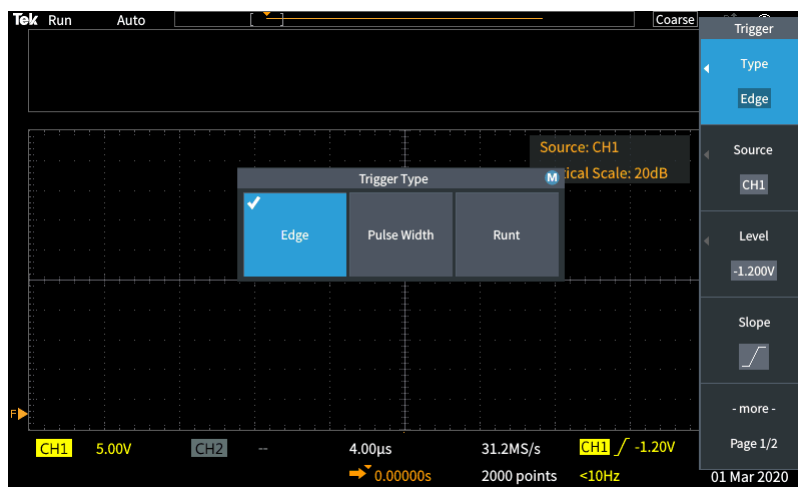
Tek Run Auto

Coarse

Trigger

Type

Edge

Source

CH1

Level

-1.200V

Slope

- more -

Page 1/2

Source: CH1

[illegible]ical Scale: 20dB

Trigger Type

Edge

Pulse Width

Runt

F

CH1 5.00V CH2 -- 4.00µs 31.2MS/s CH1 -1.20V

0.00000s 2000 points <10Hz 01 Mar 2020